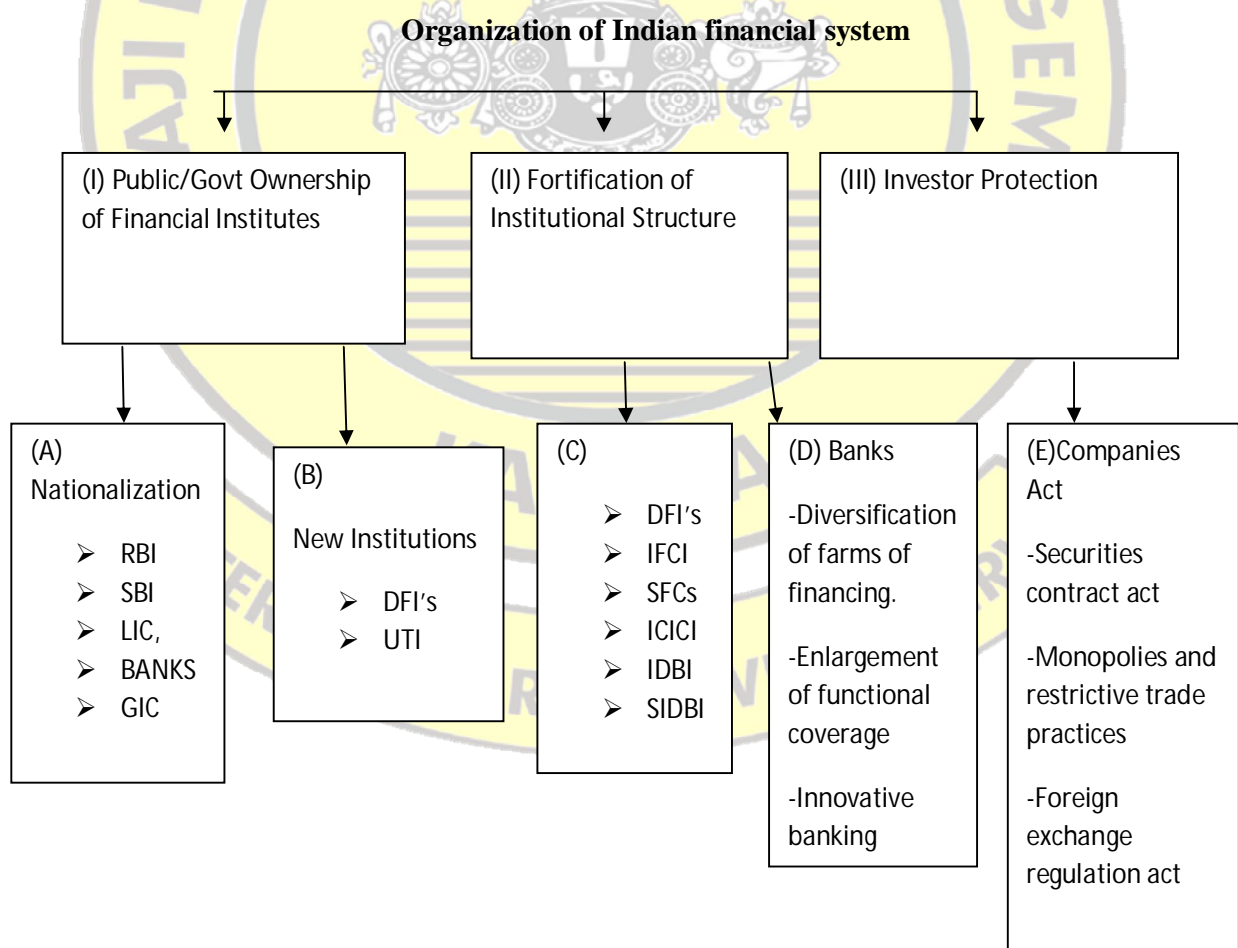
Organization of Indian financial system

(I) Public/Govt Ownership of Financial Institutes

(II) Fortification of Institutional Structure

(III) Investor Protection

(A) Nationalization
- RBI
- SBI
- LIC,
- BANKS
- GIC

(B) New Institutions
- DFI's
- UTI

(C)
- DFI's
- IFCI
- SFCs
- ICICI
- IDBI
- SIDBI

(D) Banks

-Diversification of farms of financing.

-Enlargement of functional coverage

-Innovative banking

(E)Companies Act

-Securities contract act

-Monopolies and restrictive trade practices

-Foreign exchange regulation act